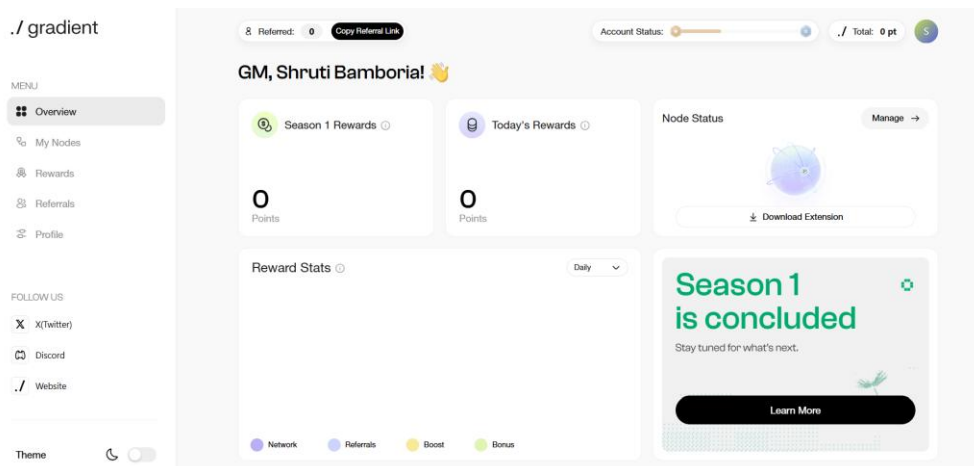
./ gradient

MENU

Overview

My Nodes

Rewards

Referrals

Profile

FOLLOW US

X(Twitter)

Discord

Website

Theme

Referred: 0 Copy Referral Link

Account Status:

./ Total: 0 pt

S

GM, Shruti Bamboria! 👋

Season 1 Rewards

0
Points

Today's Rewards

0
Points

Node Status

Manage →

Download Extension

Reward Stats

Daily

Network Referrals Boost Bonus

Season 1 is concluded

Stay tuned for what's next.

Learn More